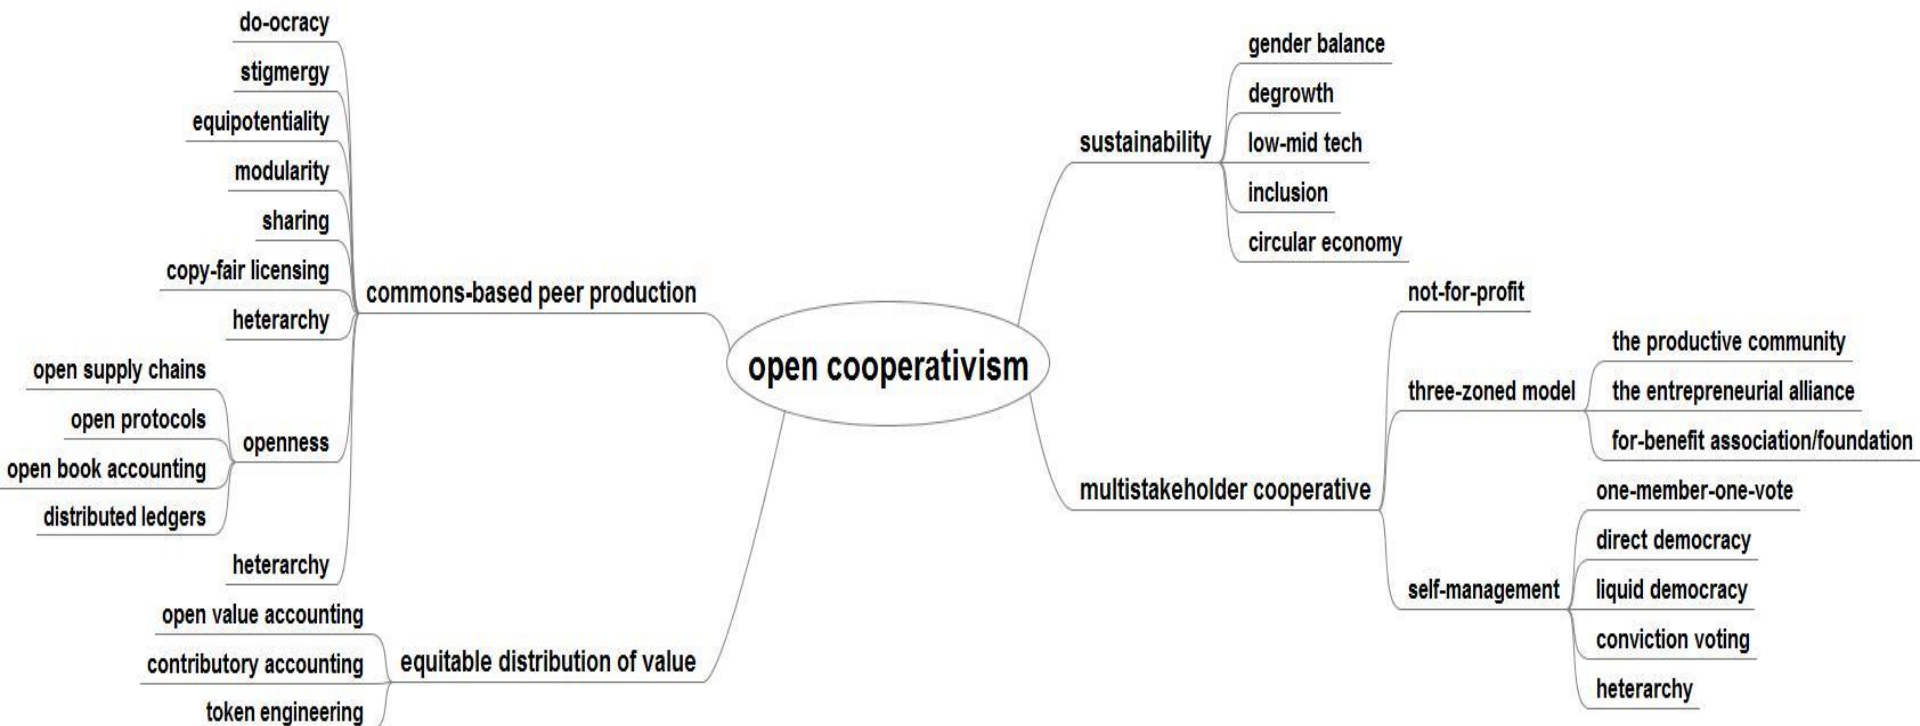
open cooperativism

commons-based peer production
do-ocracy
stigmergy
equipotentiality
modularity
sharing
copy-fair licensing
heterarchy
openness
open supply chains
open protocols
open book accounting
distributed ledgers
heterarchy

equitable distribution of value
open value accounting
contributory accounting
token engineering

sustainability
gender balance
degrowth
low-mid tech
inclusion
circular economy

multistakeholder cooperative
not-for-profit
three-zoned model
the productive community
the entrepreneurial alliance
for-benefit association/foundation
self-management
one-member-one-vote
direct democracy
liquid democracy
conviction voting
heterarchy